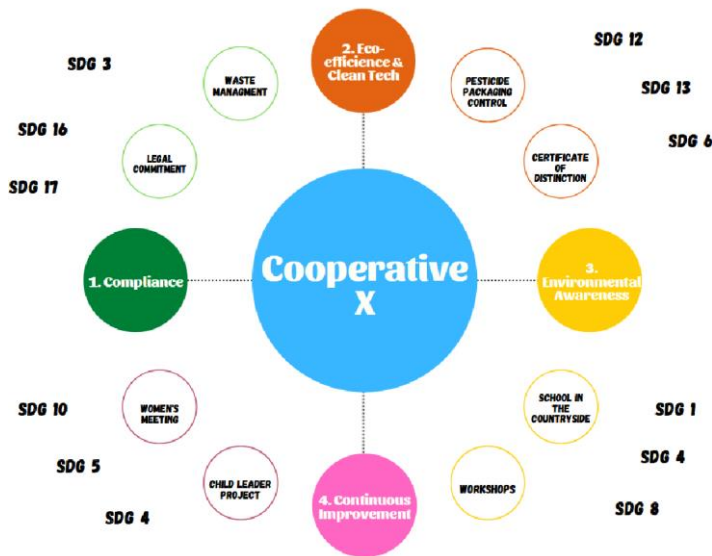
SDG 3

WASTE MANAGMENT

2. Eco-efficience & Clean Tech

PESTICIDE PACKAGING CONTROL

SDG 12

SDG 13

SDG 16

LEGAL COMMITMENT

CERTIFICATE OF DISTINCTION

SDG 6

SDG 17

1. Compliance

Cooperative X

3. Environmental Awareness

SDG 10

WOMEN'S MEETING

SCHOOL IN THE COUNTRYSIDE

SDG 1

SDG 5

CHILD LEADER PROJECT

4. Continuous Improvement

WORKSHOPS

SDG 4

SDG 4

SDG 8